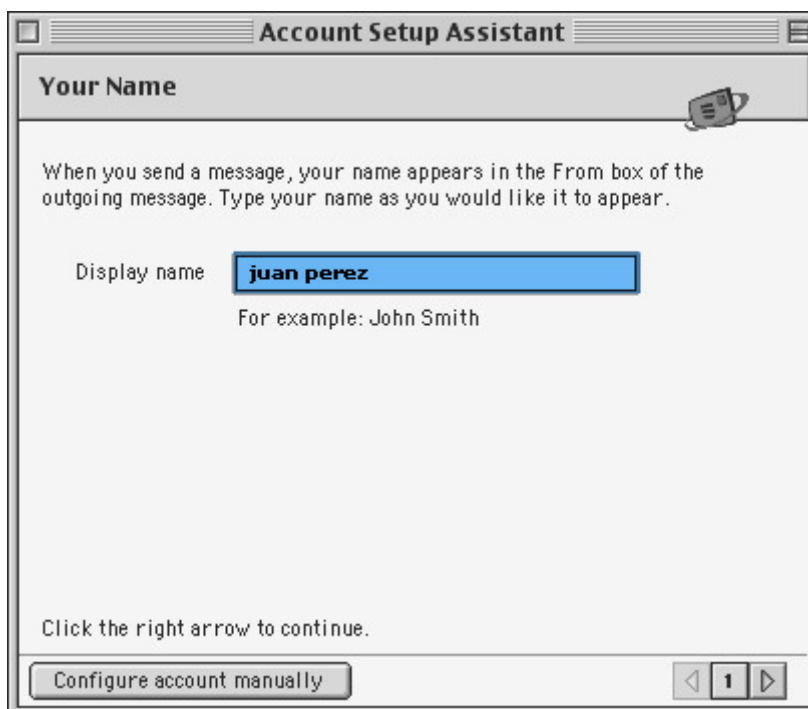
Account Setup Assistant

Your Name

When you send a message, your name appears in the From box of the outgoing message. Type your name as you would like it to appear.

Display name juan perez

For example: John Smith

Click the right arrow to continue.

Configure account manually

1